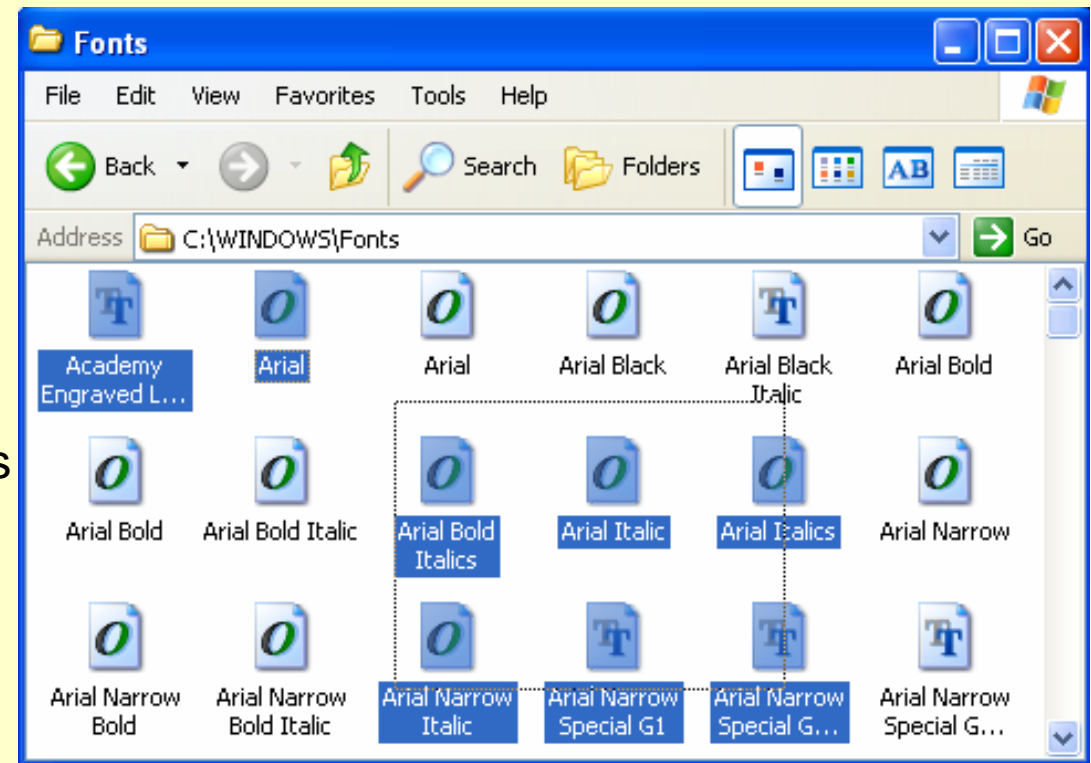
Fonts

File Edit View Favorites Tools Help

Back Search Folders

Address C:\WINDOWS\Fonts Go

Academy Engraved L...
Arial
Arial
Arial Black
Arial Black Italic
Arial Bold

Arial Bold
Arial Bold Italic
Arial Bold Italics
Arial Italic
Arial Italics
Arial Narrow

Arial Narrow Bold
Arial Narrow Bold Italic
Arial Narrow Italic
Arial Narrow Special G1
Arial Narrow Special G...
Arial Narrow Special G...

s